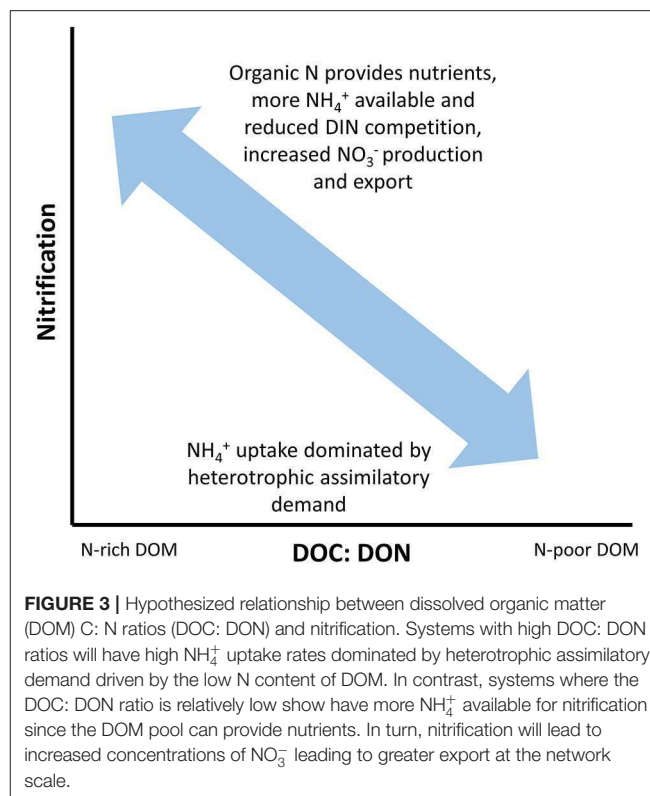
Organic N provides nutrients, more $NH_4^+$ available and reduced DIN competition, increased $NO_3^-$ production and export

Nitrification

$NH_4^+$ uptake dominated by heterotrophic assimilatory demand

N-rich DOM

DOC: DON

N-poor DOM

**FIGURE 3 |** Hypothesized relationship between dissolved organic matter (DOM) C: N ratios (DOC: DON) and nitrification. Systems with high DOC: DON ratios will have high $NH_4^+$ uptake rates dominated by heterotrophic assimilatory demand driven by the low N content of DOM. In contrast, systems where the DOC: DON ratio is relatively low show have more $NH_4^+$ available for nitrification since the DOM pool can provide nutrients. In turn, nitrification will lead to increased concentrations of $NO_3^-$ leading to greater export at the network scale.